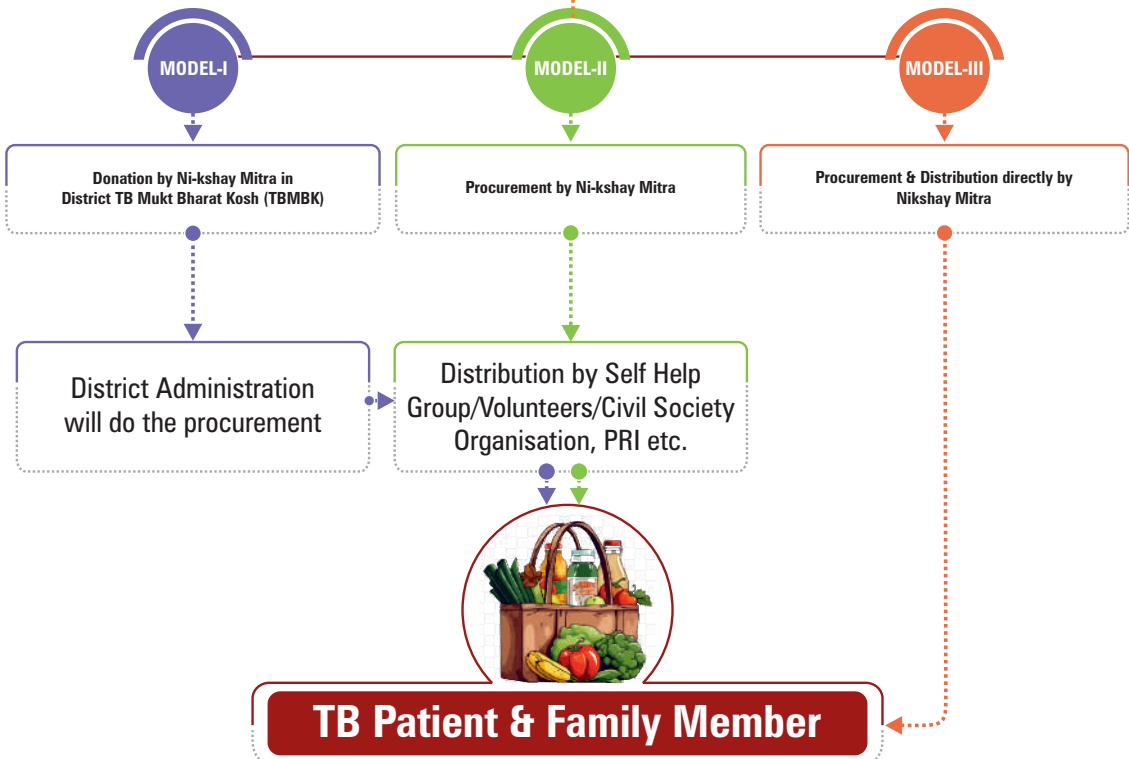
MODEL-I

MODEL-II

MODEL-III

Donation by Ni-kshay Mitra in District TB Mukt Bharat Kosh (TBMBK)

Procurement by Ni-kshay Mitra

Procurement & Distribution directly by Nikshay Mitra

District Administration will do the procurement

Distribution by Self Help Group/Volunteers/Civil Society Organisation, PRI etc.

TB Patient & Family Member